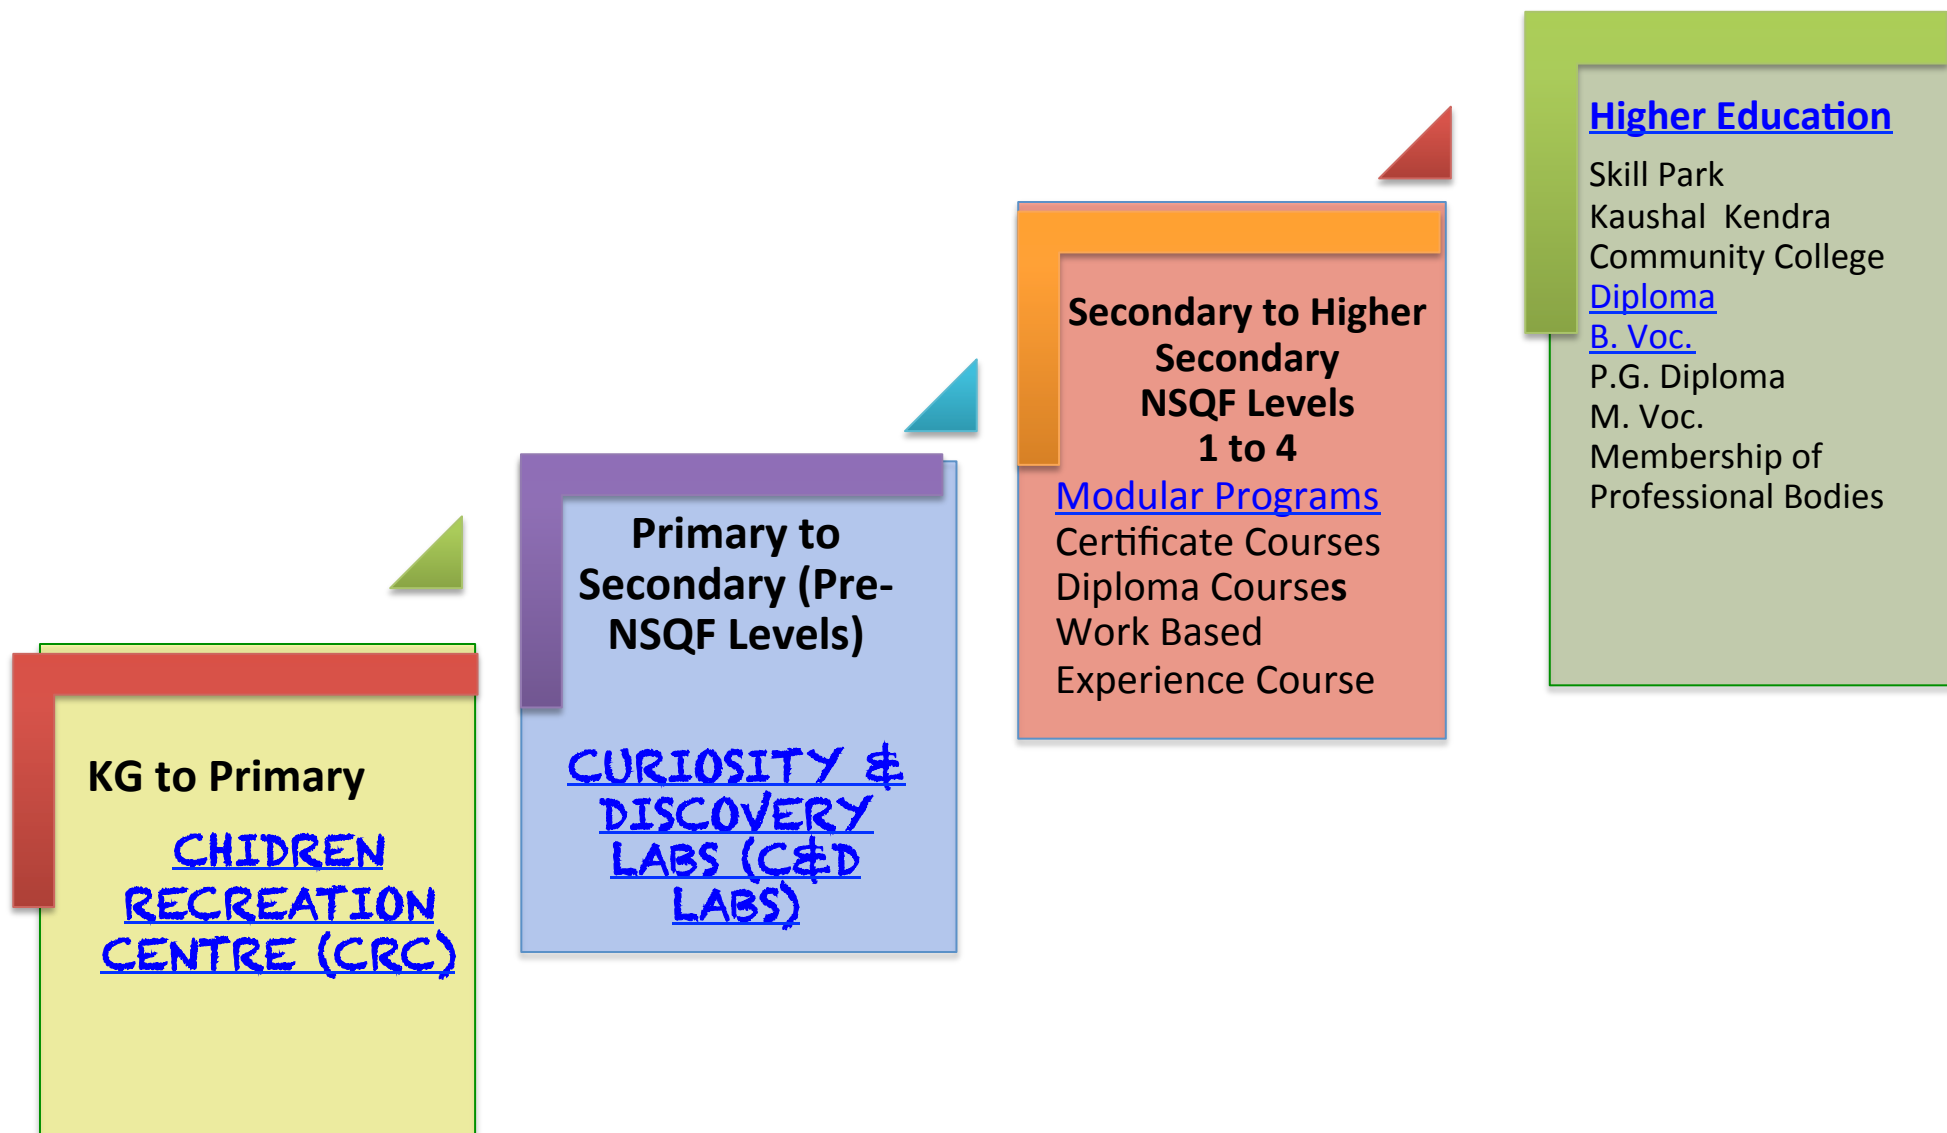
KG to Primary

CHIDREN RECREATION CENTRE (CRC)

Primary to Secondary (Pre-NSQF Levels)

CURIOSITY & DISCOVERY LABS (C&D LABS)

Secondary to Higher Secondary NSQF Levels 1 to 4

Modular Programs
Certificate Courses
Diploma Courses
Work Based Experience Course

Higher Education

Skill Park
Kaushal Kendra
Community College
Diploma
B. Voc.
P.G. Diploma
M. Voc.
Membership of Professional Bodies